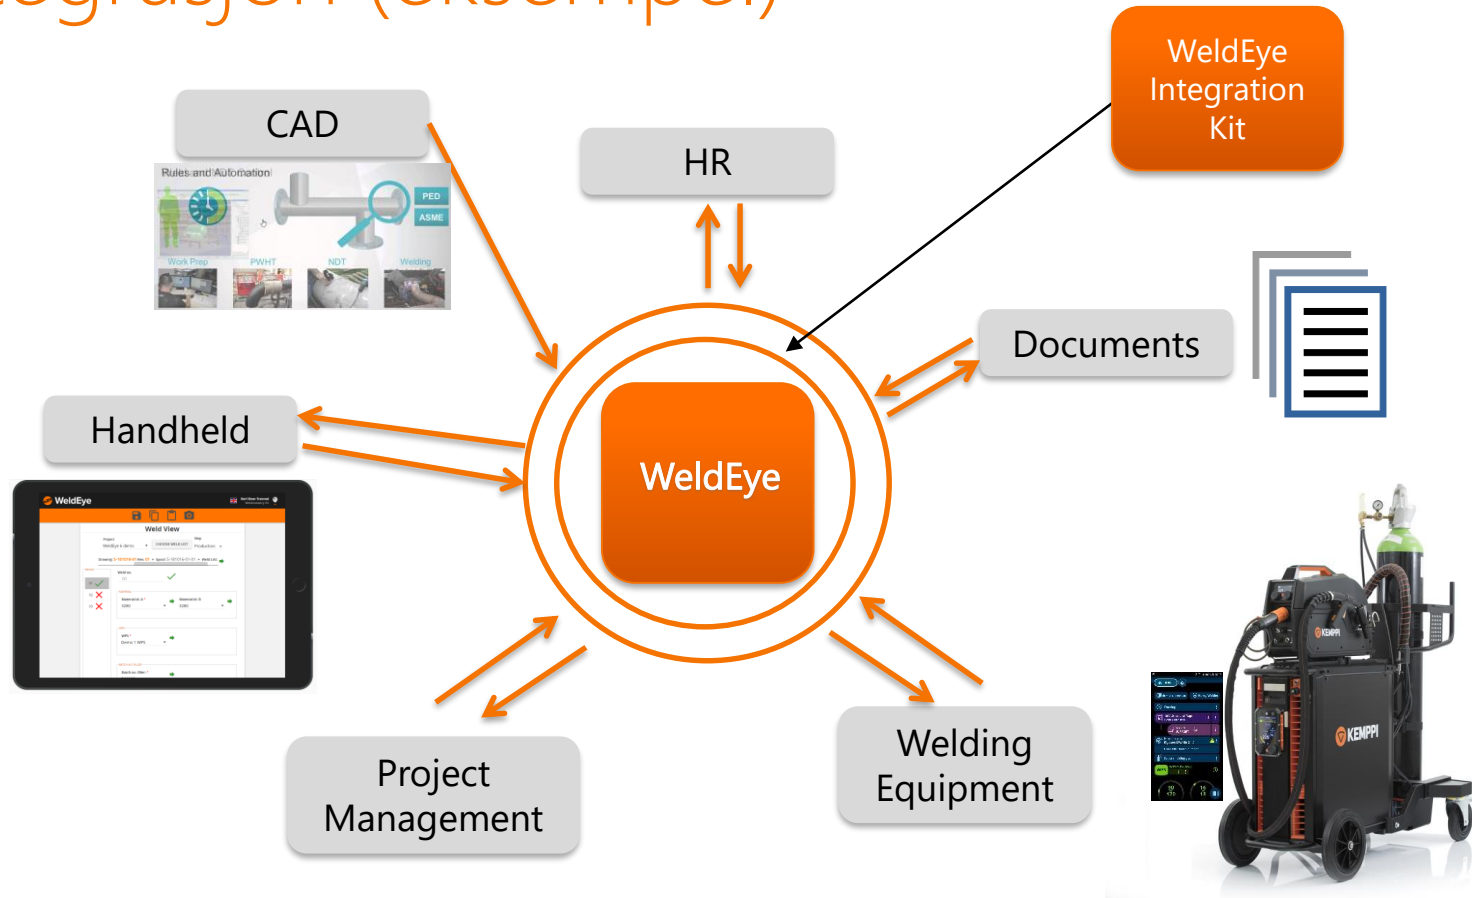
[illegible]

WeldEye Integration Kit

CAD

HR

Rules and Automation

PED

ASME

Work Prep

PWHT

NDT

Welding

Documents

Handheld

WeldEye

WeldEye

Weld View

KEMPPI

KEMPPI

Project Management

Welding Equipment